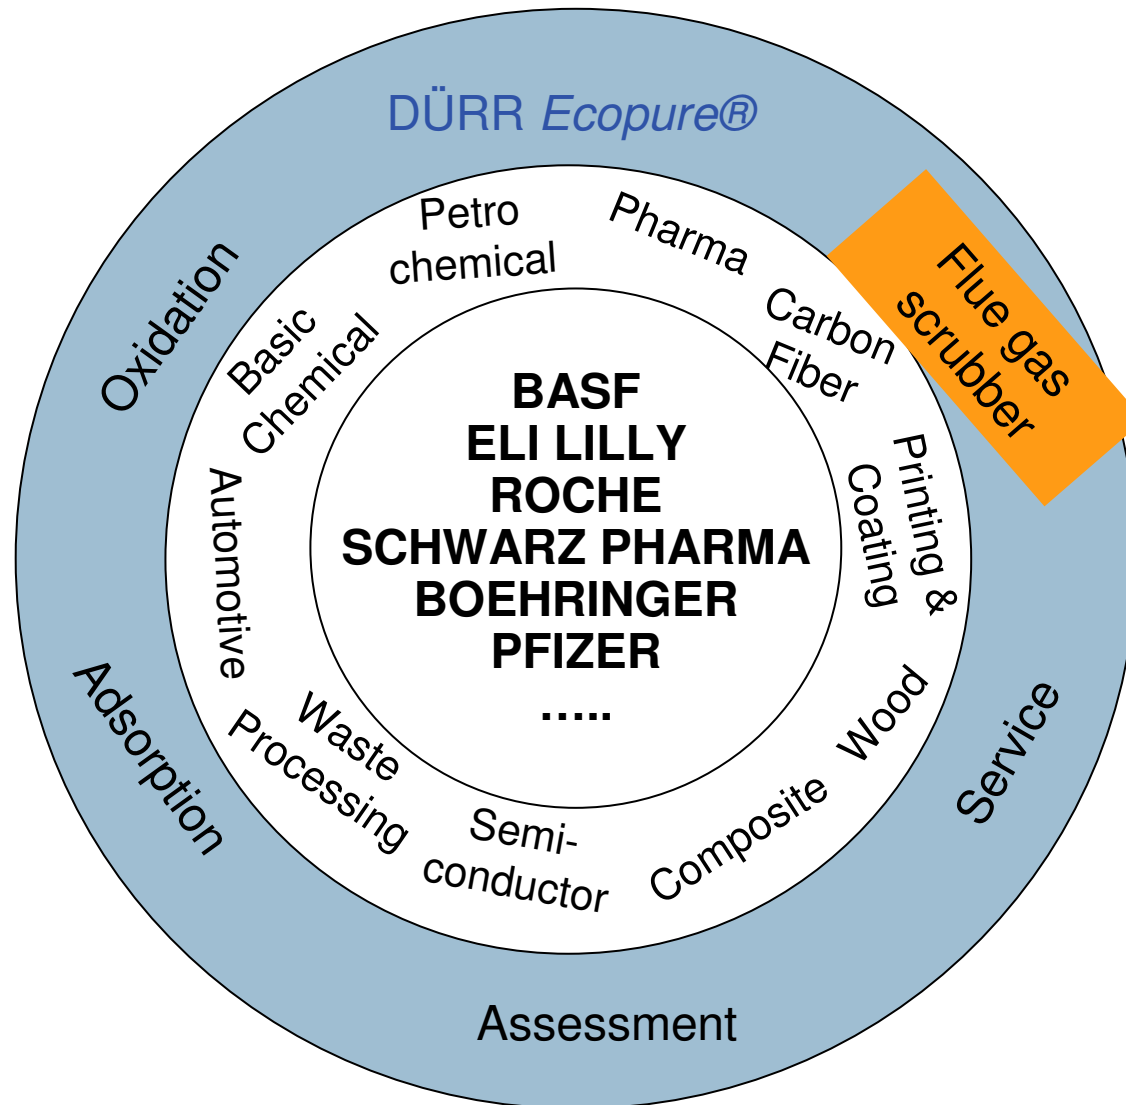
DÜRR *Ecopure®*

Oxidation

Flue gas scrubber

Adsorption

Service

Assessment

Petro chemical

Pharma

Carbon Fiber

Printing & Coating

Wood

Composite

Semi-conductor

Waste Processing

Automotive

Basic Chemical

BASF
ELI LILLY
ROCHE
SCHWARZ PHARMA
BOEHRINGER
PFIZER
.....